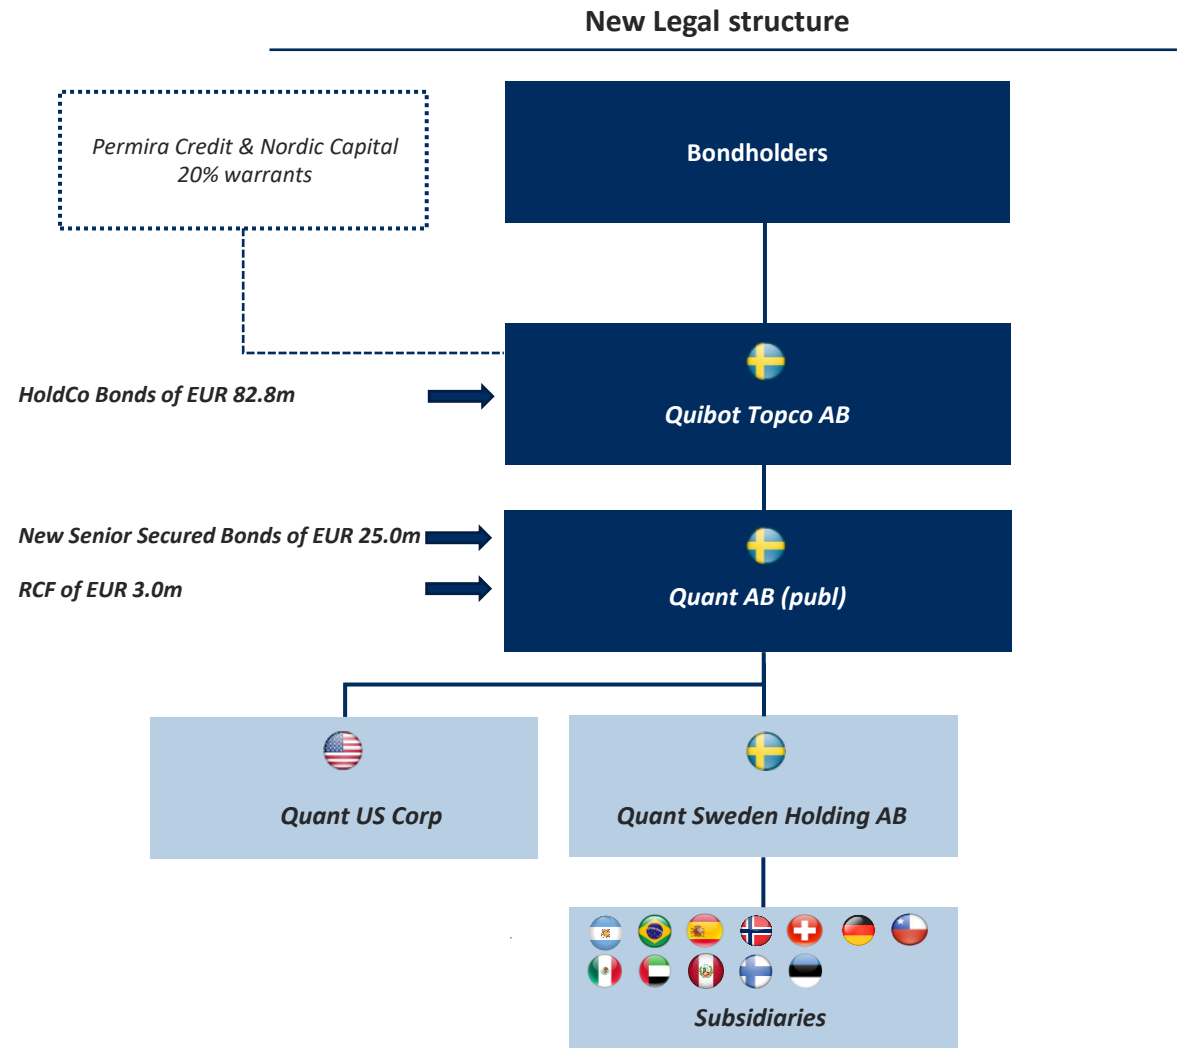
New Legal structure

Permira Credit & Nordic Capital 20% warrants

Bondholders

HoldCo Bonds of EUR 82.8m

Quibot Topco AB

New Senior Secured Bonds of EUR 25.0m

RCF of EUR 3.0m

Quant AB (publ)

Quant US Corp

Quant Sweden Holding AB

Subsidiaries